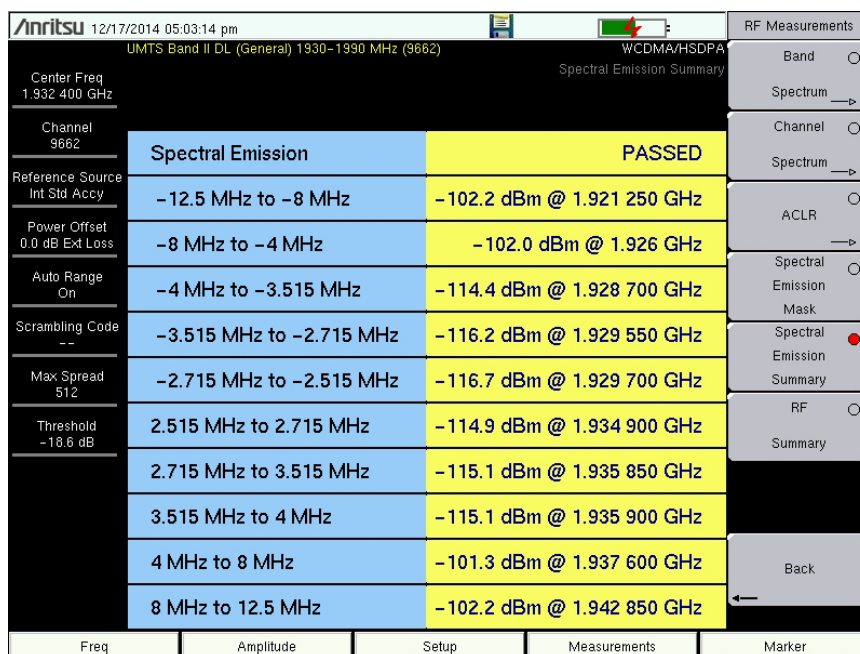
Anritsu 12/17/2014 05:03:14 pm

UMTS Band II DL (General) 1930–1990 MHz (9662)

WCDMA/HSDPA

Spectral Emission Summary

Center Freq
1.932 400 GHz

Channel
9662

Reference Source
Int Std Accy

Power Offset
0.0 dB Ext Loss

Auto Range
On

Scrambling Code
--

Max Spread
512

Threshold
-18.6 dB

| Spectral Emission | PASSED |
|---|---|
| -12.5 MHz to -8 MHz | -102.2 dBm @ 1.921 250 GHz |
| -8 MHz to -4 MHz | -102.0 dBm @ 1.926 GHz |
| -4 MHz to -3.515 MHz | -114.4 dBm @ 1.928 700 GHz |
| -3.515 MHz to -2.715 MHz | -116.2 dBm @ 1.929 550 GHz |
| -2.715 MHz to -2.515 MHz | -116.7 dBm @ 1.929 700 GHz |
| 2.515 MHz to 2.715 MHz | -114.9 dBm @ 1.934 900 GHz |
| 2.715 MHz to 3.515 MHz | -115.1 dBm @ 1.935 850 GHz |
| 3.515 MHz to 4 MHz | -115.1 dBm @ 1.935 900 GHz |
| 4 MHz to 8 MHz | -101.3 dBm @ 1.937 600 GHz |
| 8 MHz to 12.5 MHz | -102.2 dBm @ 1.942 850 GHz |

RF Measurements

Band Spectrum

Channel Spectrum

ACLR

Spectral Emission Mask

Spectral Emission Summary

RF Summary

Back

Freq | Amplitude | Setup | Measurements | Marker